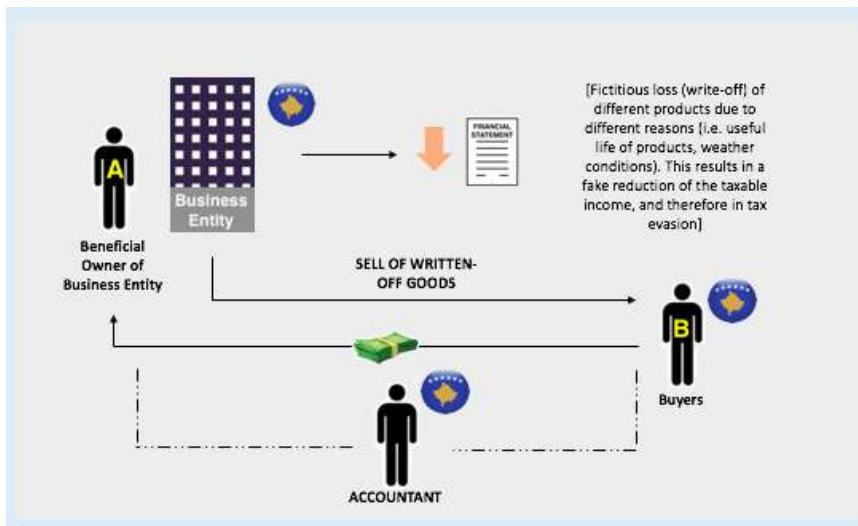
A

Beneficial Owner of Business Entity

Business Entity

FINANCIAL STATEMENT

[Fictitious loss (write-off) of different products due to different reasons (i.e. useful life of products, weather conditions). This results in a fake reduction of the taxable income, and therefore in tax evasion]

SELL OF WRITTEN-OFF GOODS

B

Buyers

ACCOUNTANT